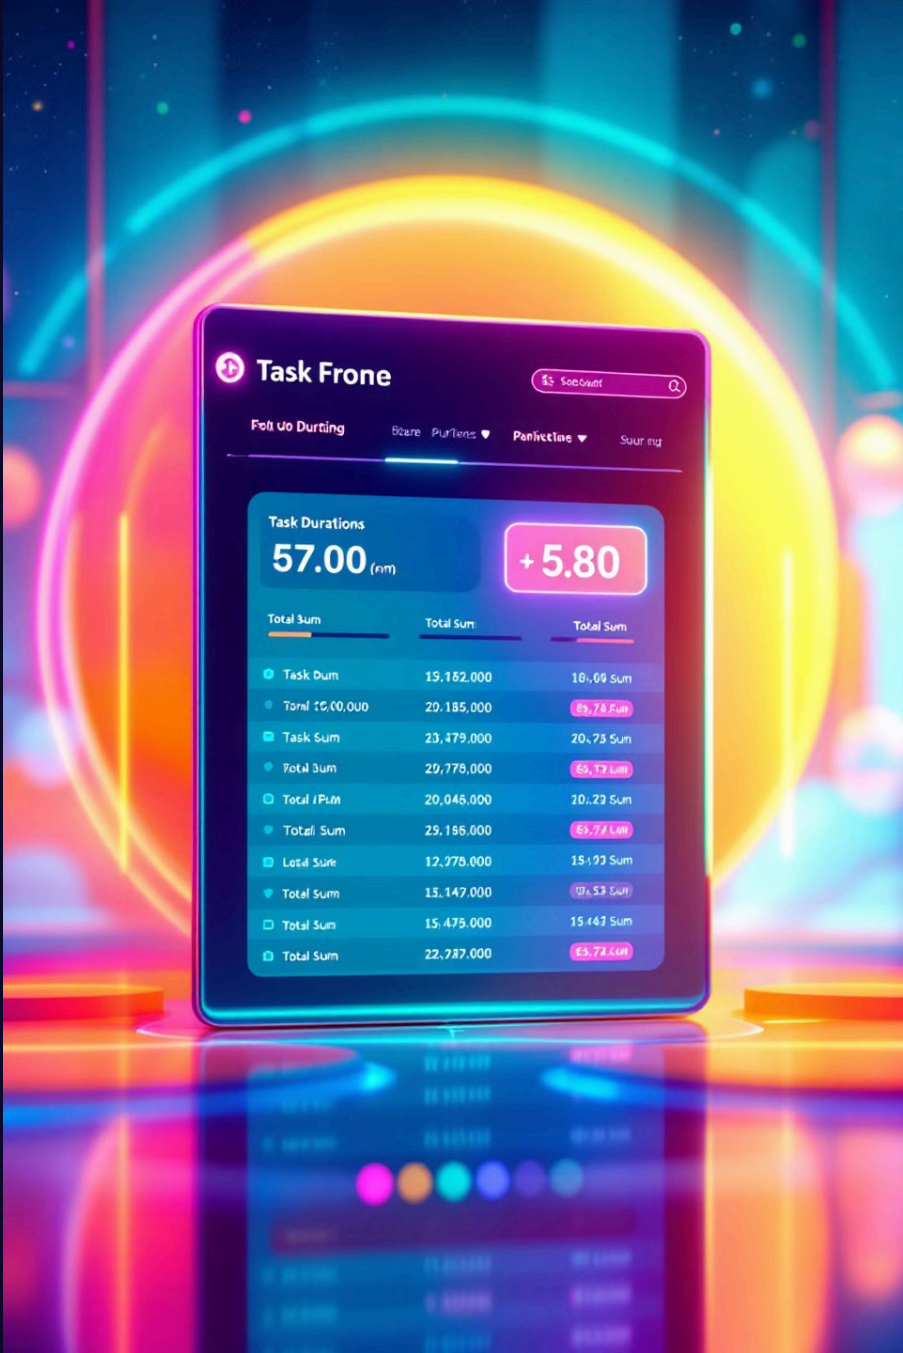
Task Frone

Soscount

Foli uo Durting Bzare Purtiens ▾ Panivetine ▾ Suuring

Task Durations
57.00 (nm)

+5.80

| Total Sum | Total Sum | Total Sum |
|---|---|---|
| Task Dum | 19,182,000 | 18,09 Sum |
| Torml 18,00,000 | 20,185,000 | 85,70 Fum |
| Task Sum | 23,479,000 | 20,73 Sum |
| Total Sum | 20,776,000 | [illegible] |
| Total IPum | 20,046,000 | 20,23 Sum |
| Totali Sum | 25,186,000 | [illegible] |
| Lotal Sure | 12,275,000 | 15,93 Sum |
| Total Sum | 15,147,000 | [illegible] |
| Total Sum | 15,475,000 | 15,443 Sum |
| Total Sum | 22,787,000 | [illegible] |